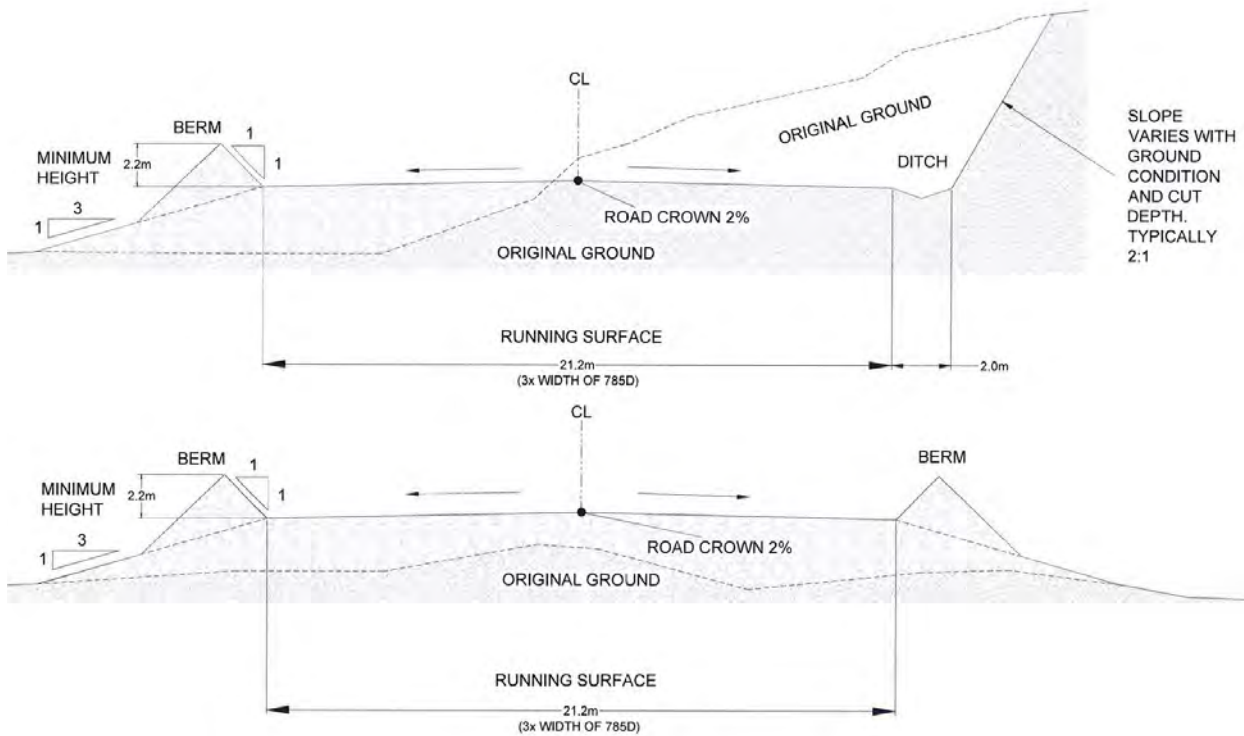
CL

ORIGINAL GROUND

BERM

1

1

MINIMUM HEIGHT

2.2m

DITCH

SLOPE VARIES WITH GROUND CONDITION AND CUT DEPTH. TYPICALLY 2:1

1

3

ROAD CROWN 2%

ORIGINAL GROUND

RUNNING SURFACE

21.2m
(3x WIDTH OF 785D)

2.0m

CL

BERM

1

1

MINIMUM HEIGHT

2.2m

BERM

1

3

ROAD CROWN 2%

ORIGINAL GROUND

RUNNING SURFACE

21.2m
(3x WIDTH OF 785D)